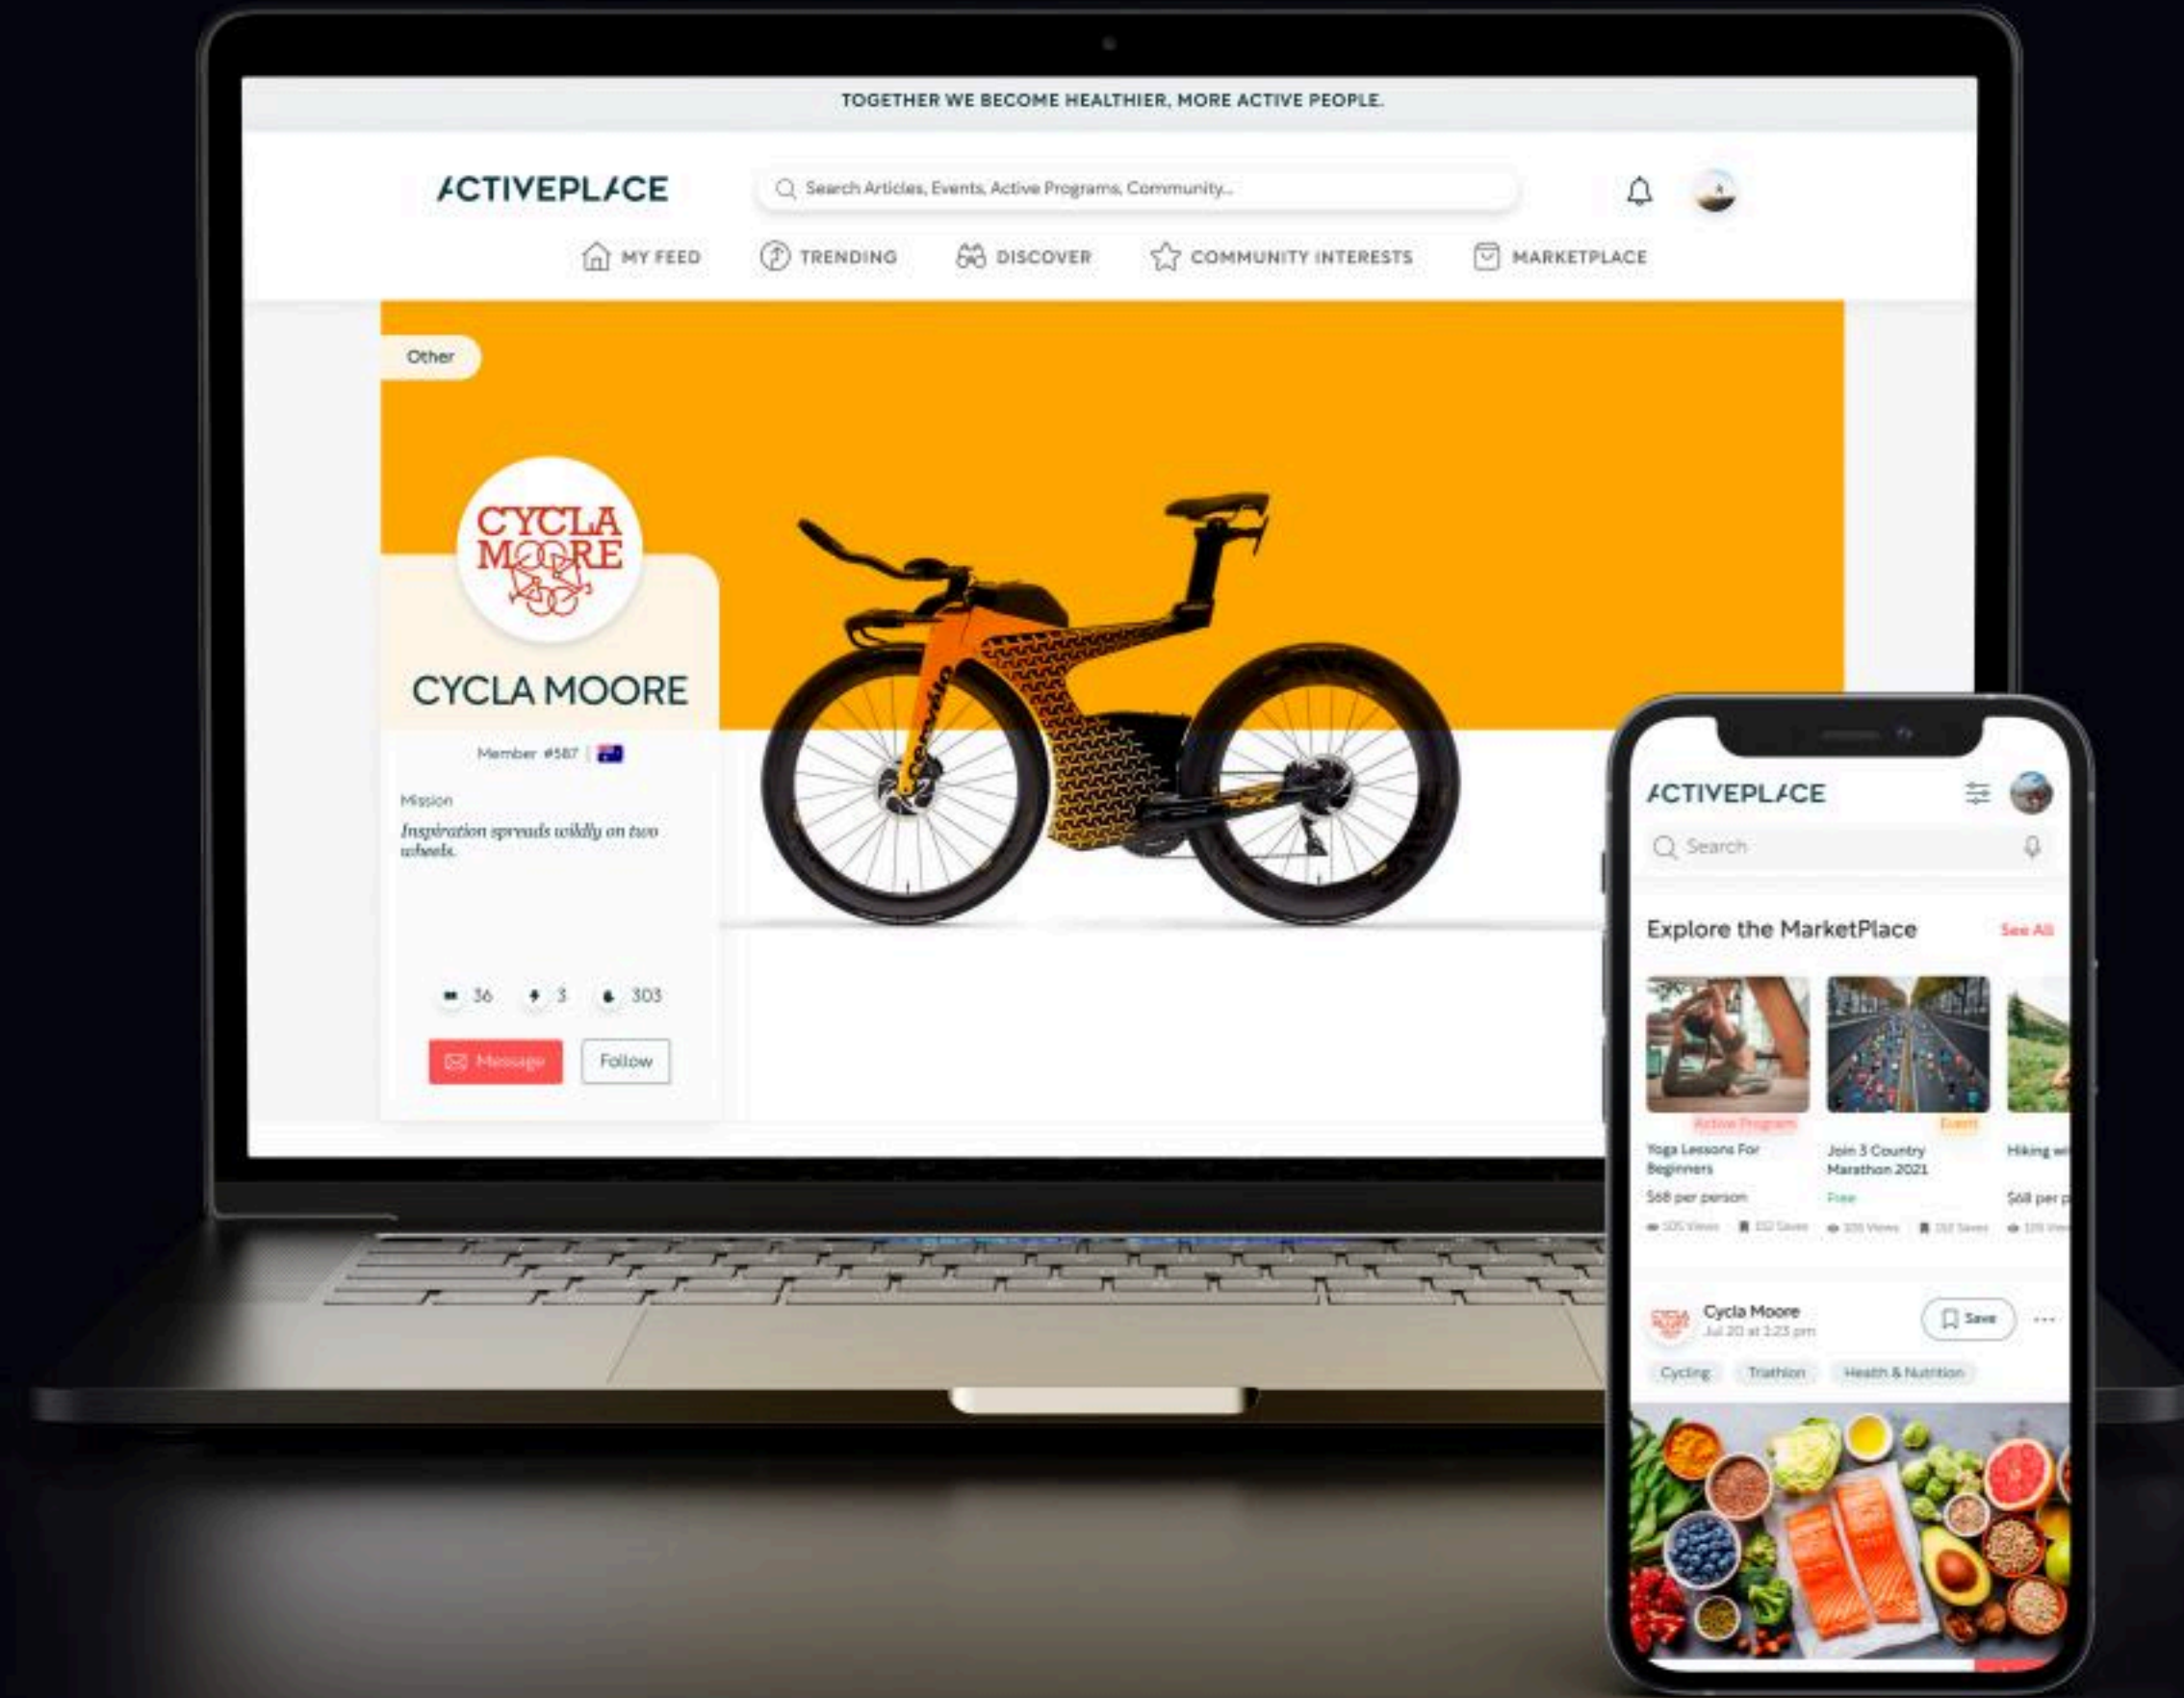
TOGETHER WE BECOME HEALTHIER, MORE ACTIVE PEOPLE.

ACTIVEPLACE

Search Articles, Events, Active Programs, Community...

MY FEED TRENDING DISCOVER COMMUNITY INTERESTS MARKETPLACE

Other

CYCLA MOORE

CYCLA MOORE

Member #587

Mission

Inspiration spreads wildly on two wheels.

36 3 303

Message Follow

ACTIVEPLACE

Search

Explore the MarketPlace See All

Active Program Event

Yoga Lessons For Beginners
$68 per person
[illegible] Views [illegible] Saves

Join 3 Country Marathon 2021
Free
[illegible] Views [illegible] Saves

Hiking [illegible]
$68 per p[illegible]

Cycla Moore
Jul 20 at 1:23 pm

Save

Cycling Triathlon Health & Nutrition